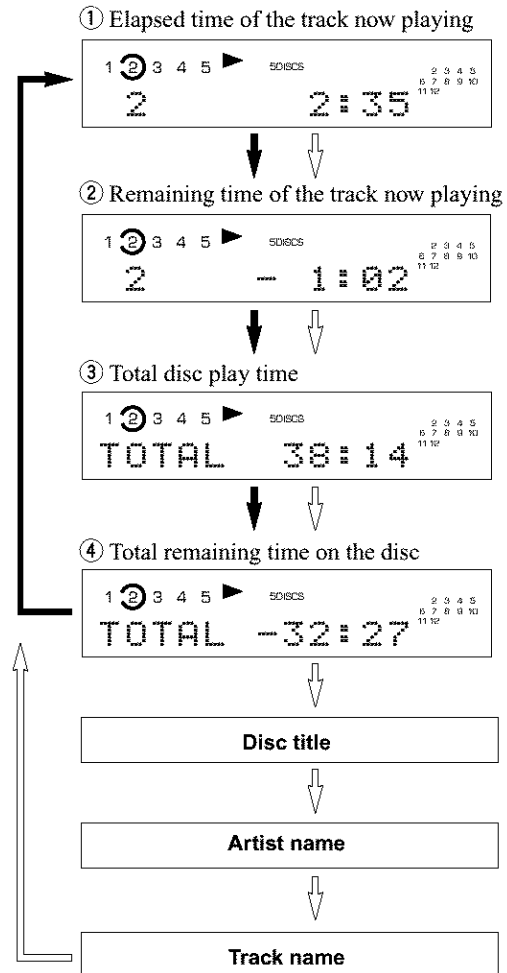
① Elapsed time of the track now playing

1 2 3 4 5 ► 5DISCS 2 3 4 5 6 7 8 9 10 11 12
2 2:35

② Remaining time of the track now playing

1 2 3 4 5 ► 5DISCS 2 3 4 5 6 7 8 9 10 11 12
2 – 1:02

③ Total disc play time

1 2 3 4 5 ► 5DISCS 2 3 4 5 6 7 8 9 10 11 12
TOTAL 38:14

④ Total remaining time on the disc

1 2 3 4 5 ► 5DISCS 2 3 4 5 6 7 8 9 10 11 12
TOTAL -32:27

Disc title

Artist name

Track name